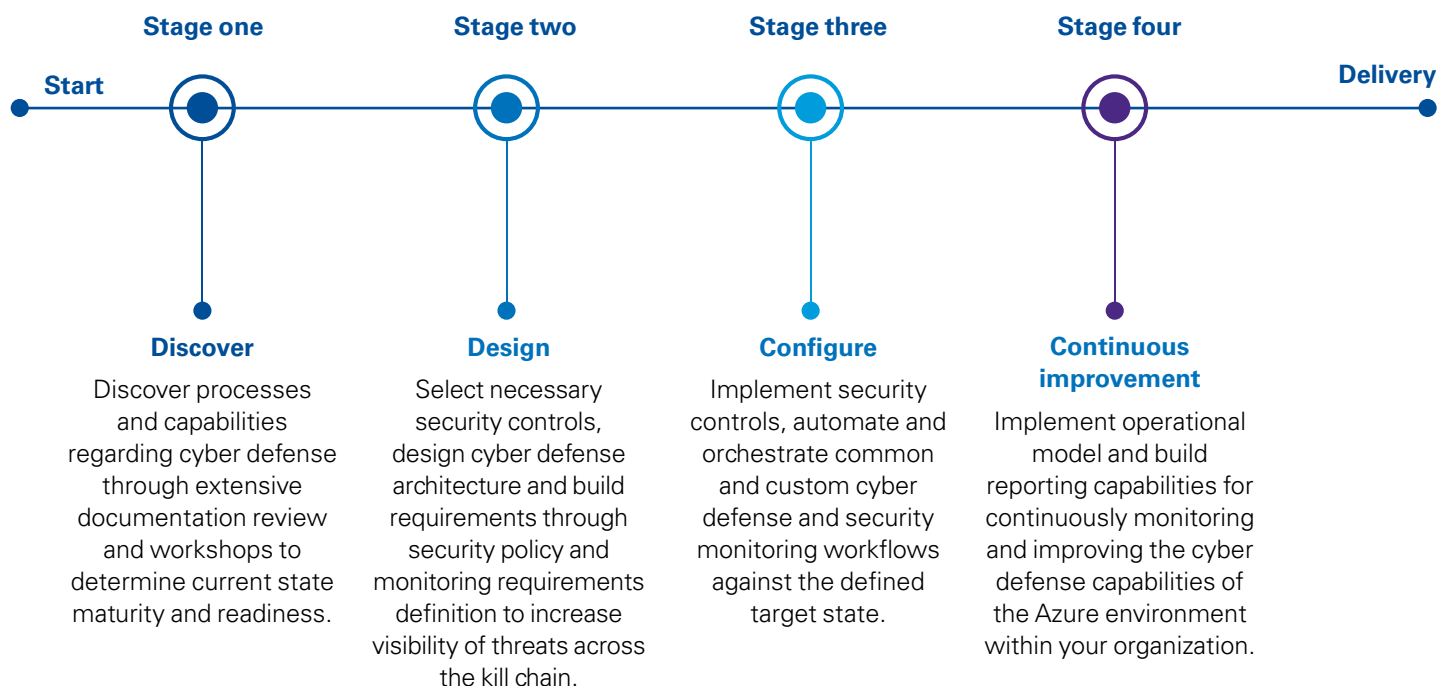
Start

Stage one

Stage two

Stage three

Stage four

Delivery

Discover

Discover processes and capabilities regarding cyber defense through extensive documentation review and workshops to determine current state maturity and readiness.

Design

Select necessary security controls, design cyber defense architecture and build requirements through security policy and monitoring requirements definition to increase visibility of threats across the kill chain.

Configure

Implement security controls, automate and orchestrate common and custom cyber defense and security monitoring workflows against the defined target state.

Continuous improvement

Implement operational model and build reporting capabilities for continuously monitoring and improving the cyber defense capabilities of the Azure environment within your organization.